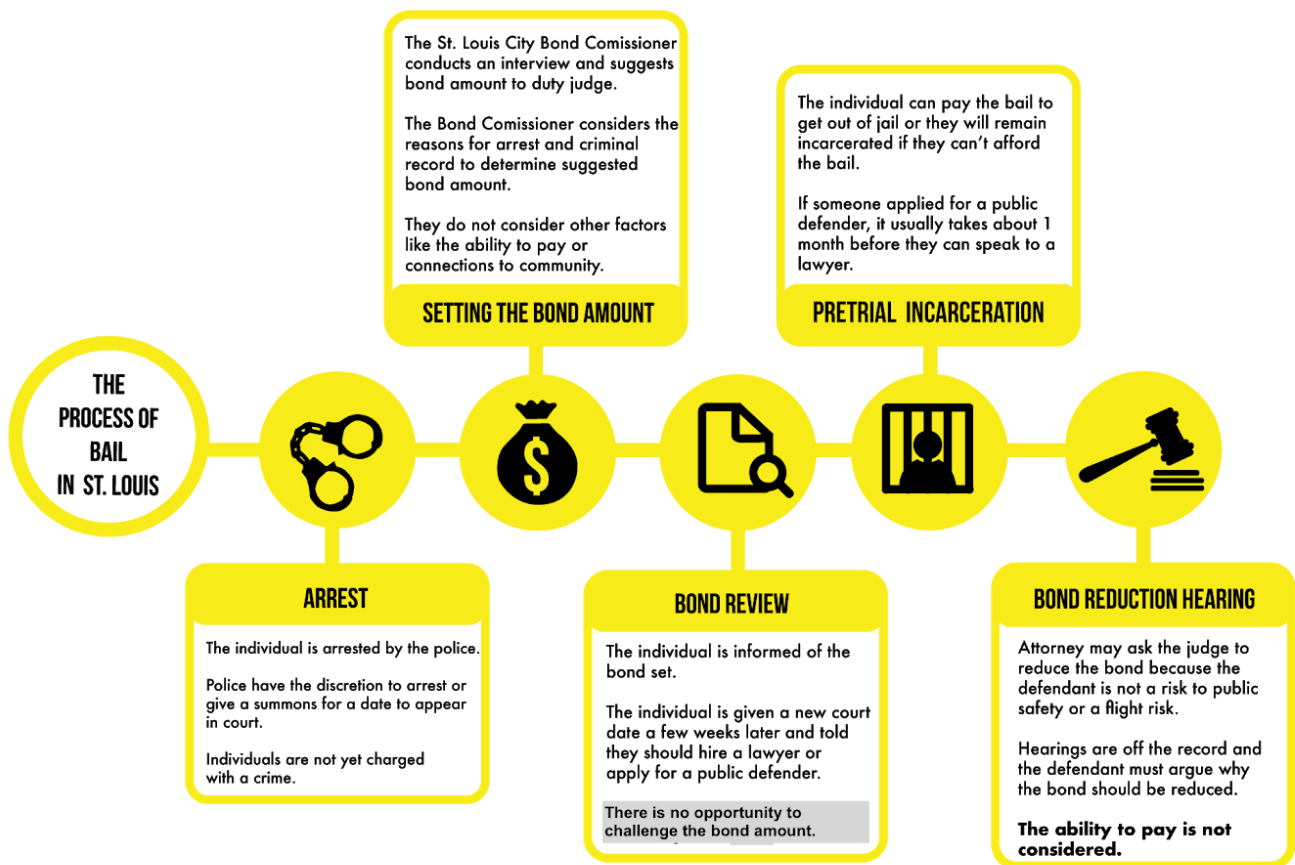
THE PROCESS OF BAIL IN ST. LOUIS

The St. Louis City Bond Comissioner conducts an interview and suggests bond amount to duty judge.

The Bond Comissioner considers the reasons for arrest and criminal record to determine suggested bond amount.

They do not consider other factors like the ability to pay or connections to community.

SETTING THE BOND AMOUNT

The individual can pay the bail to get out of jail or they will remain incarcerated if they can't afford the bail.

If someone applied for a public defender, it usually takes about 1 month before they can speak to a lawyer.

PRETRIAL INCARCERATION

ARREST

The individual is arrested by the police.

Police have the discretion to arrest or give a summons for a date to appear in court.

Individuals are not yet charged with a crime.

BOND REVIEW

The individual is informed of the bond set.

The individual is given a new court date a few weeks later and told they should hire a lawyer or apply for a public defender.

There is no opportunity to challenge the bond amount.

BOND REDUCTION HEARING

Attorney may ask the judge to reduce the bond because the defendant is not a risk to public safety or a flight risk.

Hearings are off the record and the defendant must argue why the bond should be reduced.

The ability to pay is not considered.